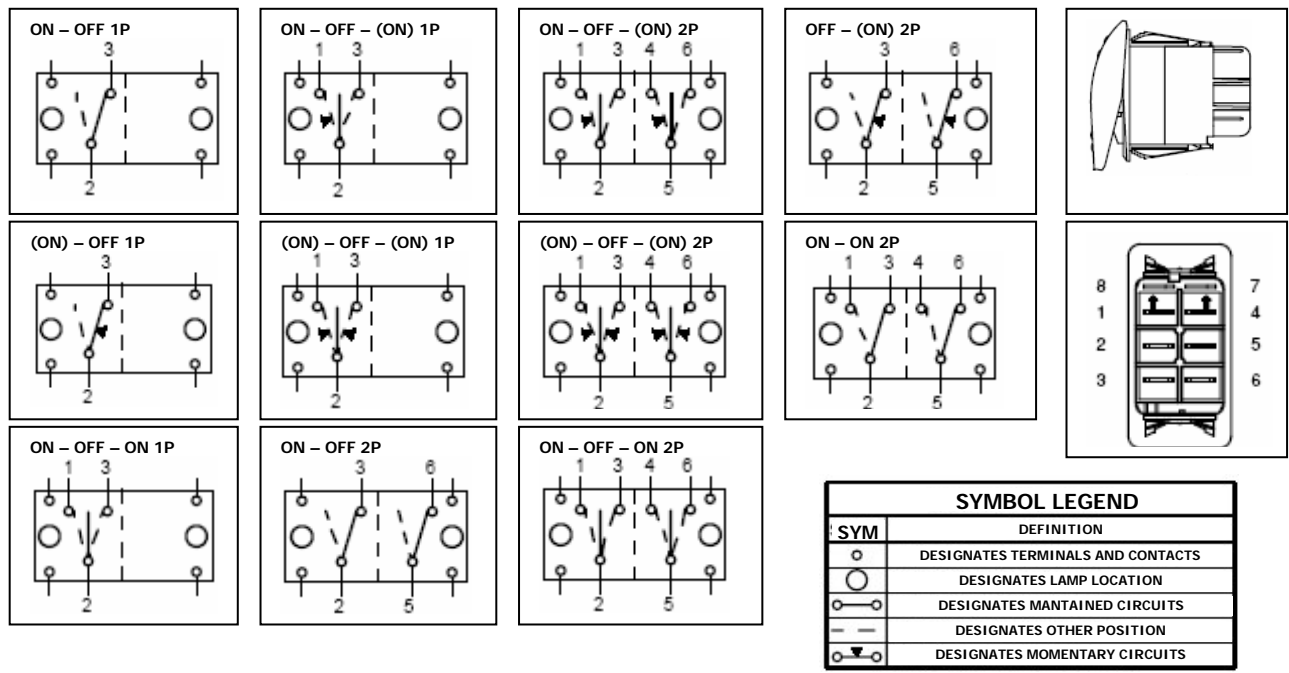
ON – OFF 1P
3
2

ON – OFF – (ON) 1P
1 3
2

ON – OFF – (ON) 2P
1 3 4 6
2 5

OFF – (ON) 2P
3 6
2 5

(ON) – OFF 1P
3
2

(ON) – OFF – (ON) 1P
1 3
2

(ON) – OFF – (ON) 2P
1 3 4 6
2 5

ON – ON 2P
1 3 4 6
2 5

8 7
1 4
2 5
3 6

ON – OFF – ON 1P
1 3
2

ON – OFF 2P
3 6
2 5

ON – OFF – ON 2P
1 3 4 6
2 5

| SYMBOL LEGEND | |
|---|---|
| SYM | DEFINITION |
| | DESIGNATES TERMINALS AND CONTACTS |
| | DESIGNATES LAMP LOCATION |
| | DESIGNATES MANTAINED CIRCUITS |
| | DESIGNATES OTHER POSITION |
| | DESIGNATES MOMENTARY CIRCUITS |